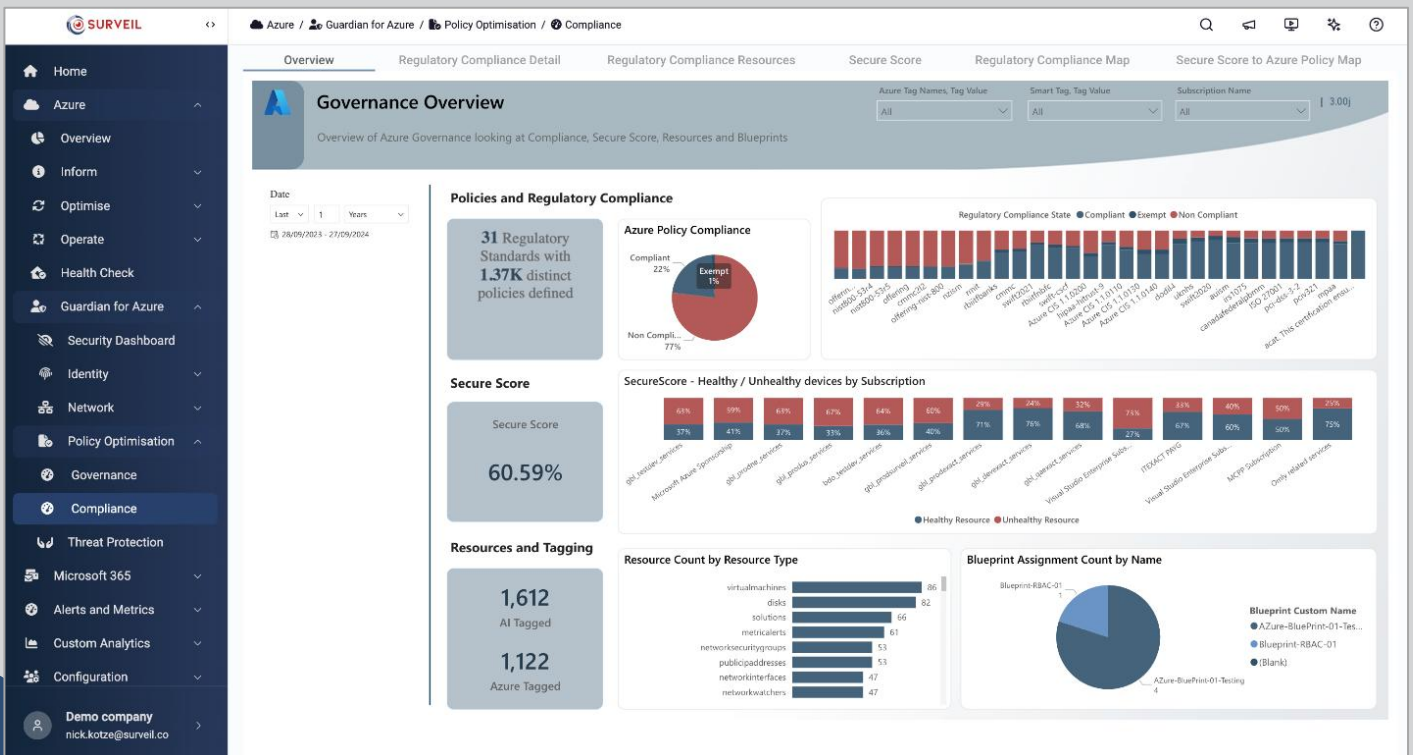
SURVEIL

Home
Azure
Overview
Inform
Optimise
Operate
Health Check
Guardian for Azure
Security Dashboard
Identity
Network
Policy Optimisation
Governance
Compliance
Threat Protection
Microsoft 365
Alerts and Metrics
Custom Analytics
Configuration

Demo company
nick.kotze@surveil.co

Azure / Guardian for Azure / Policy Optimisation / Compliance

Overview | Regulatory Compliance Detail | Regulatory Compliance Resources | Secure Score | Regulatory Compliance Map | Secure Score to Azure Policy Map

Governance Overview

Overview of Azure Governance looking at Compliance, Secure Score, Resources and Blueprints

Azure Tag Names, Tag Value
All
Smart Tag, Tag Value
All
Subscription Name
All
| 3.00j

Date
Last 1 Years
28/09/2023 - 27/09/2024

Policies and Regulatory Compliance

31 Regulatory Standards with 1.37K distinct policies defined

Azure Policy Compliance
Compliant 22%
Exempt 1%
Non Compli... 77%

Regulatory Compliance State ● Compliant ● Exempt ● Non Compliant
offerin... nist800-53r4 nist800-53r5 offering cmmcl2 offering nist-800 nzism rmit rbiitfbanks cmmc swift2021 rbiitfnbfc swift-cscf Azure CIS 1.1.0200 hipaa-hitrust-9 Azure CIS 1.1.0110 Azure CIS 1.1.0130 Azure CIS 1.1.0140 dodil4 ukohs swift2020 auism irs1075 canadafederalpbmm ISO 27001 pci-dss-3-2 pciv321 mpaa acat. This certification ensu...

Secure Score

Secure Score
60.59%

SecureScore - Healthy / Unhealthy devices by Subscription
63% 37% gbl_testdev_services
59% 41% Microsoft Azure Sponsorship
63% 37% gbl_prodne_services
67% 33% gbl_produs_services
64% 36% bdo_testdev_services
60% 40% gbl_prodsurveil_services
29% 71% gbl_prodexact_services
24% 76% gbl_devexact_services
32% 68% gbl_qaexact_services
73% 27% Visual Studio Enterprise Subs...
33% 67% ITEXACT PAYG
40% 60% Visual Studio Enterprise Subs...
50% 50% MCPP Subscription
25% 75% Only related services
● Healthy Resource ● Unhealthy Resource

Resources and Tagging

1,612
AI Tagged

1,122
Azure Tagged

Resource Count by Resource Type
virtualmachines 86
disks 82
solutions 66
metricalerts 61
networksecuritygroups 53
publicipaddresses 53
networkinterfaces 47
networkwatchers 47

Blueprint Assignment Count by Name
Blueprint-RBAC-01
1
AZure-BluePrint-01-Testing
4
Blueprint Custom Name
● AZure-BluePrint-01-Tes...
● Blueprint-RBAC-01
● (Blank)